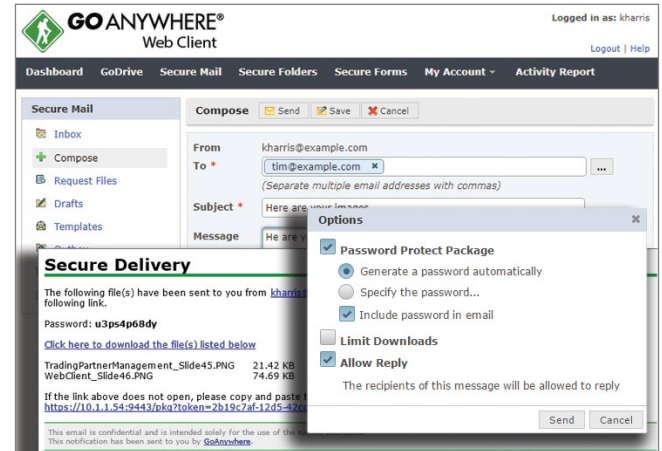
GO ANYWHERE®
Web Client

Logged in as: kharris

Logout | Help

Dashboard GoDrive Secure Mail Secure Folders Secure Forms My Account ▾ Activity Report

Secure Mail

Inbox
Compose
Request Files
Drafts
Templates
Outbox

Compose Send Save Cancel

From kharris@example.com
To * tim@example.com ✕ ...
(Separate multiple email addresses with commas)
Subject * Here are your images
Message He are y

Options ✕

Password Protect Package
Generate a password automatically
Specify the password...
Include password in email
Limit Downloads
Allow Reply
The recipients of this message will be allowed to reply

Send Cancel

Secure Delivery

The following file(s) have been sent to you from kharris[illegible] following link.

Password: u3ps4p68dy

Click here to download the file(s) listed below

TradingPartnerManagement_Slide45.PNG 21.42 KB
WebClient_Slide46.PNG 74.69 KB

If the link above does not open, please copy and paste t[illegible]
https://10.1.1.54:9443/pkg?token=2b19c7af-12d5-42c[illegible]

This email is confidential and is intended solely for the use of the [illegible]
This notification has been sent to you by GoAnywhere.